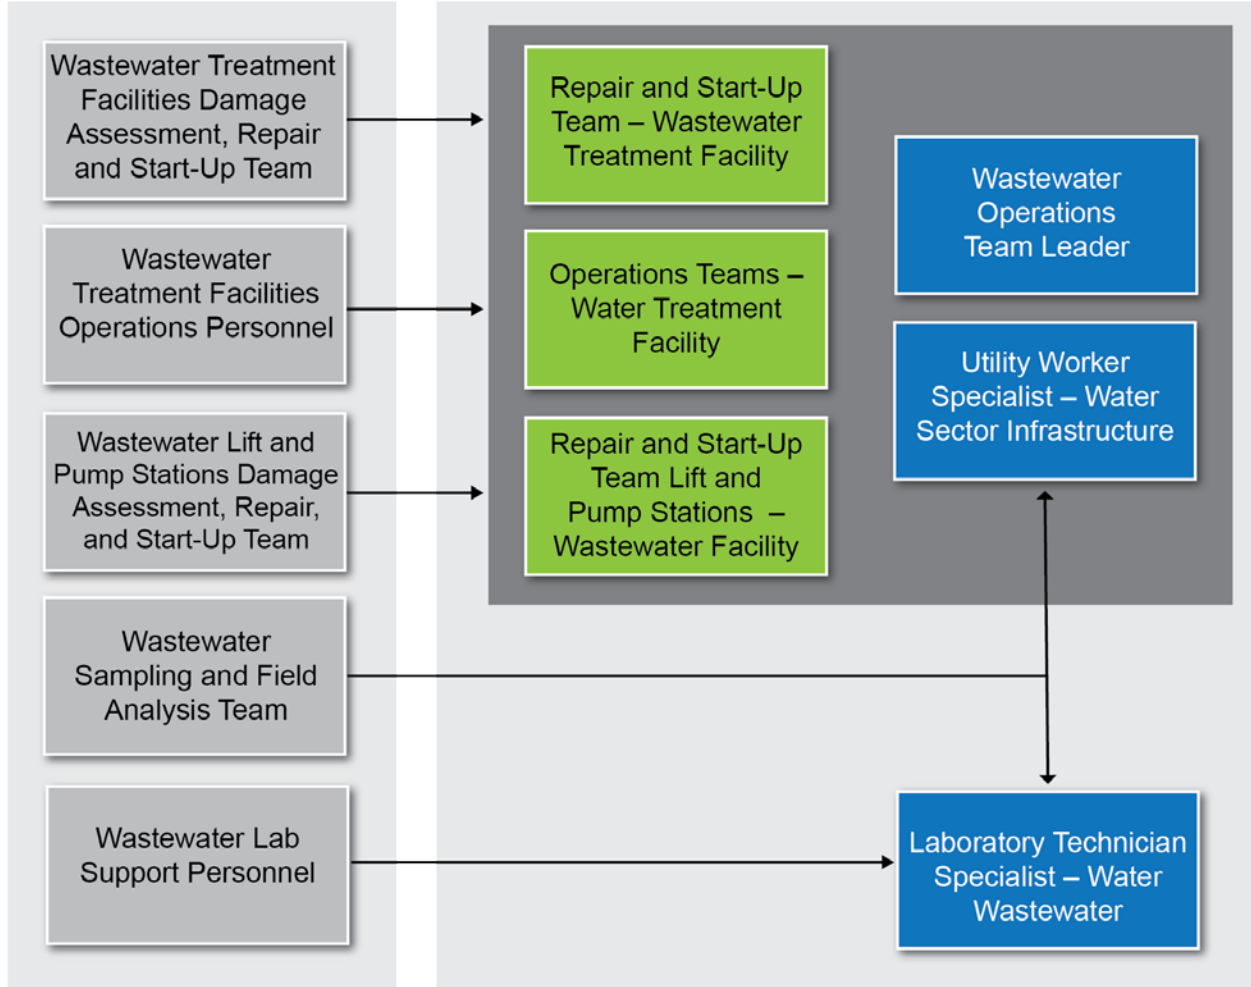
Wastewater Treatment Facilities Damage Assessment, Repair and Start-Up Team

Wastewater Treatment Facilities Operations Personnel

Wastewater Lift and Pump Stations Damage Assessment, Repair, and Start-Up Team

Wastewater Sampling and Field Analysis Team

Wastewater Lab Support Personnel

Repair and Start-Up Team – Wastewater Treatment Facility

Operations Teams – Water Treatment Facility

Repair and Start-Up Team Lift and Pump Stations – Wastewater Facility

Wastewater Operations Team Leader

Utility Worker Specialist – Water Sector Infrastructure

Laboratory Technician Specialist – Water Wastewater